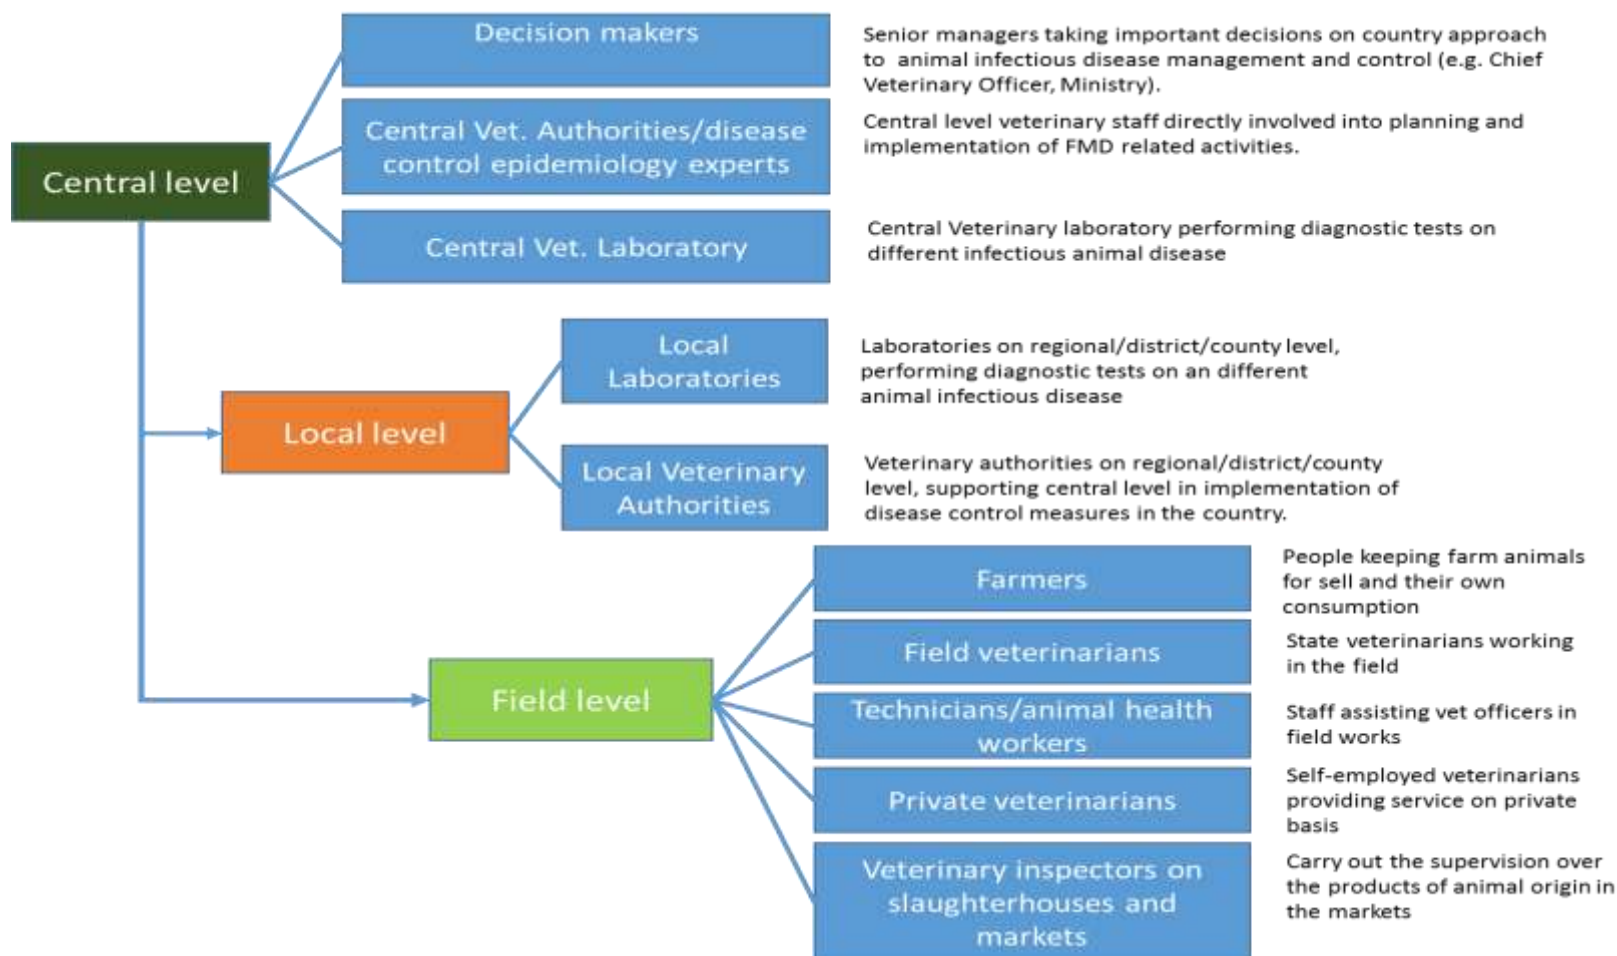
Central level

Decision makers

Senior managers taking important decisions on country approach to animal infectious disease management and control (e.g. Chief Veterinary Officer, Ministry).

Central Vet. Authorities/disease control epidemiology experts

Central level veterinary staff directly involved into planning and implementation of FMD related activities.

Central Vet. Laboratory

Central Veterinary laboratory performing diagnostic tests on different infectious animal disease

Local level

Local Laboratories

Laboratories on regional/district/county level, performing diagnostic tests on an different animal infectious disease

Local Veterinary Authorities

Veterinary authorities on regional/district/county level, supporting central level in implementation of disease control measures in the country.

Field level

Farmers

People keeping farm animals for sell and their own consumption

Field veterinarians

State veterinarians working in the field

Technicians/animal health workers

Staff assisting vet officers in field works

Private veterinarians

Self-employed veterinarians providing service on private basis

Veterinary inspectors on slaughterhouses and markets

Carry out the supervision over the products of animal origin in the markets